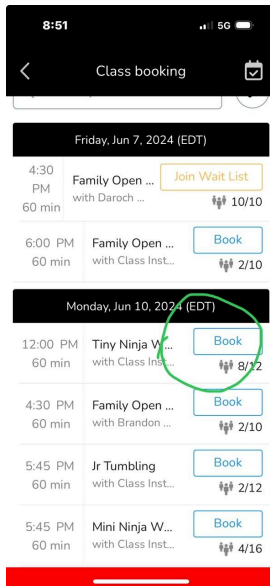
8:51

5G

Class booking

Friday, Jun 7, 2024 (EDT)

4:30 PM 60 min
Family Open ...
with Daroch ...
Join Wait List
10/10

6:00 PM 60 min
Family Open ...
with Class Inst...
Book
2/10

Monday, Jun 10, 2024 (EDT)

12:00 PM 60 min
Tiny Ninja W...
with Class Inst...
Book
8/12

4:30 PM 60 min
Family Open ...
with Brandon ...
Book
2/10

5:45 PM 60 min
Jr Tumbling
with Class Inst...
Book
2/12

5:45 PM 60 min
Mini Ninja W...
with Class Inst...
Book
4/16